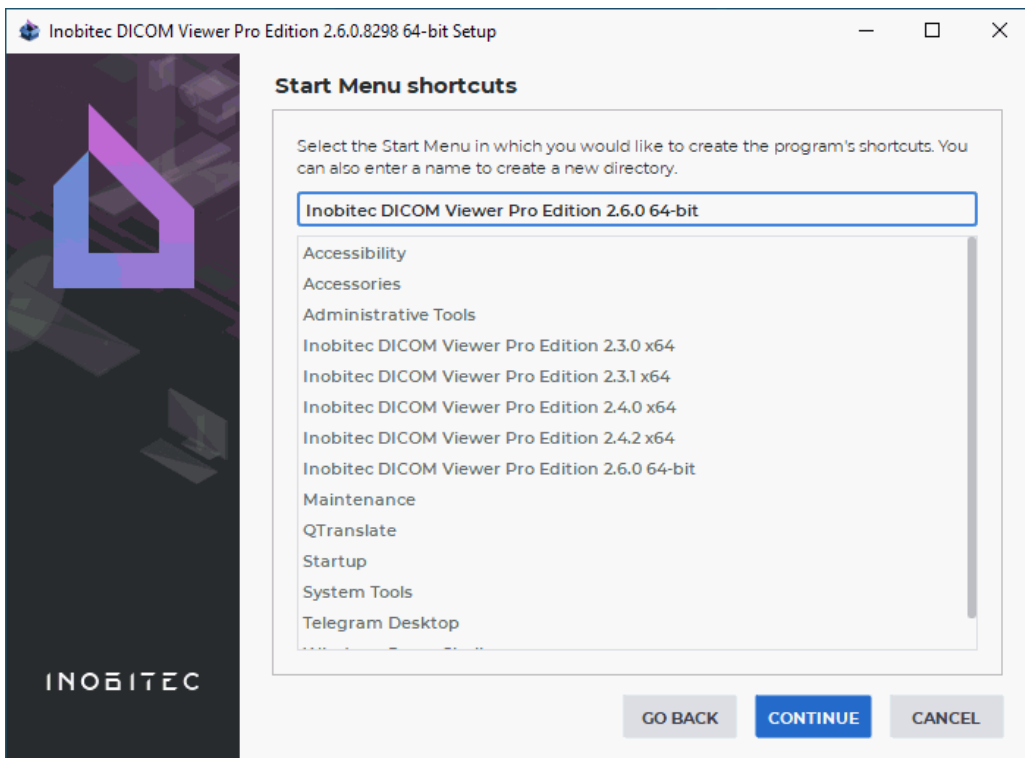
Inobitec DICOM Viewer Pro Edition 2.6.0.8298 64-bit Setup

INOBITEC

Start Menu shortcuts

Select the Start Menu in which you would like to create the program's shortcuts. You can also enter a name to create a new directory.

Inobitec DICOM Viewer Pro Edition 2.6.0 64-bit

Accessibility
Accessories
Administrative Tools
Inobitec DICOM Viewer Pro Edition 2.3.0 x64
Inobitec DICOM Viewer Pro Edition 2.3.1 x64
Inobitec DICOM Viewer Pro Edition 2.4.0 x64
Inobitec DICOM Viewer Pro Edition 2.4.2 x64
Inobitec DICOM Viewer Pro Edition 2.6.0 64-bit
Maintenance
QTranslate
Startup
System Tools
Telegram Desktop
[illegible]

GO BACK
CONTINUE
CANCEL